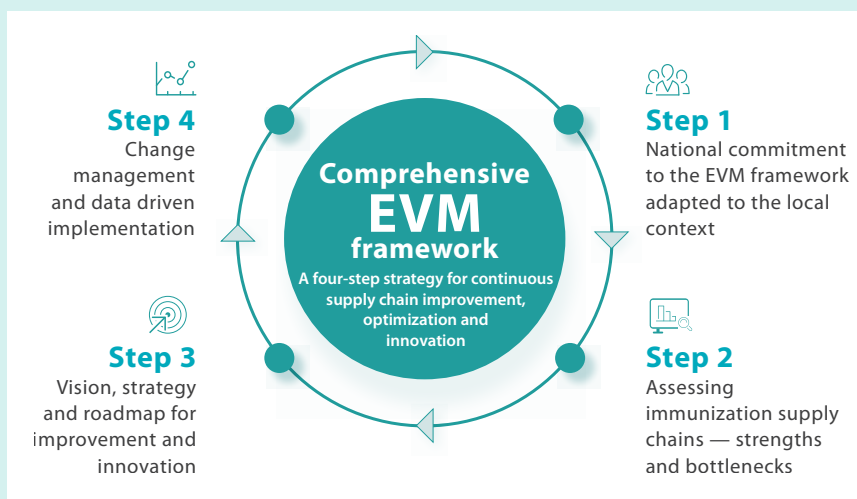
Comprehensive EVM framework

A four-step strategy for continuous supply chain improvement, optimization and innovation

Step 1
National commitment to the EVM framework adapted to the local context

Step 2
Assessing immunization supply chains — strengths and bottlenecks

Step 3
Vision, strategy and roadmap for improvement and innovation

Step 4
Change management and data driven implementation